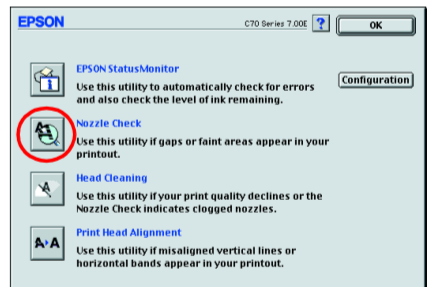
EPSON

C70 Series 7.00E

?

OK

EPSON StatusMonitor

Use this utility to automatically check for errors and also check the level of ink remaining.

Configuration

Nozzle Check

Use this utility if gaps or faint areas appear in your printout.

Head Cleaning

Use this utility if your print quality declines or the Nozzle Check indicates clogged nozzles.

Print Head Alignment

Use this utility if misaligned vertical lines or horizontal bands appear in your printout.